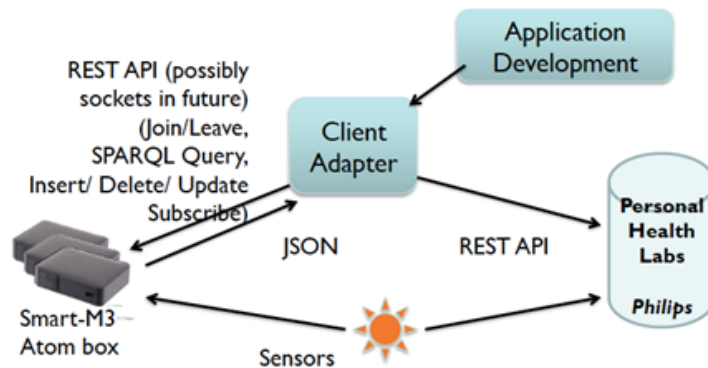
Application Development

REST API (possibly sockets in future) (Join/Leave, SPARQL Query, Insert/ Delete/ Update Subscribe)

Client Adapter

JSON

REST API

Personal Health Labs

Philips

Smart-M3 Atom box

Sensors